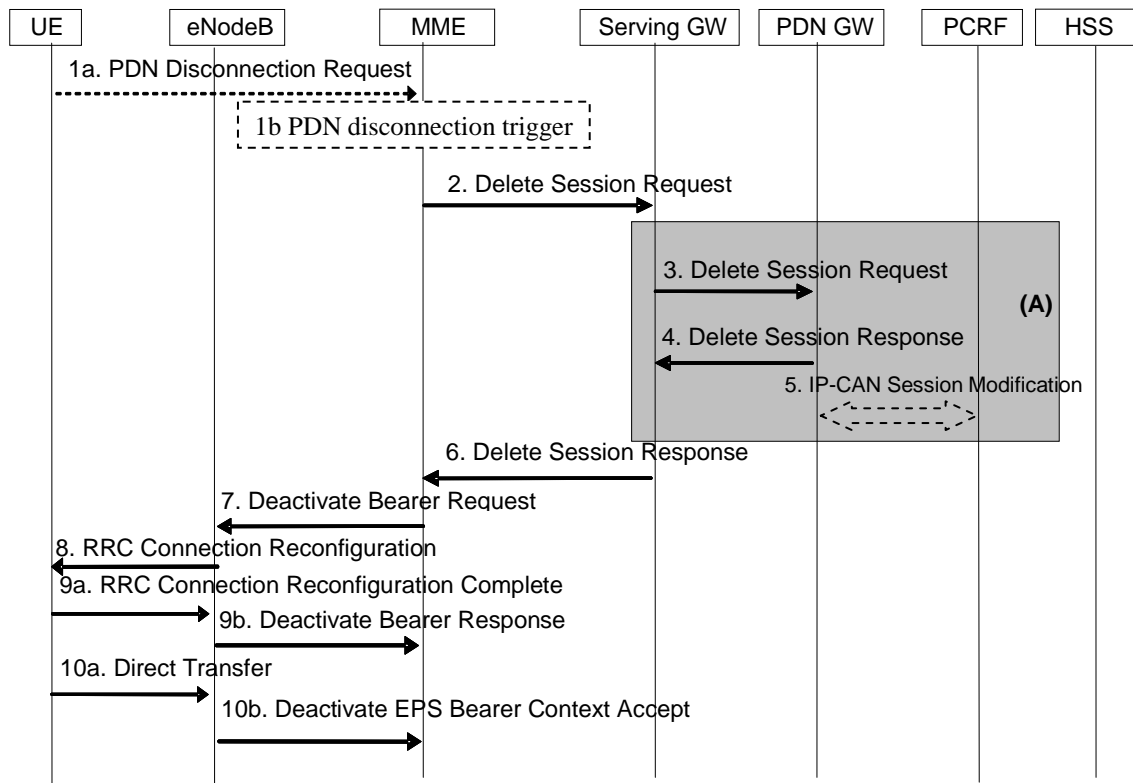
UE
eNodeB
MME
Serving GW
PDN GW
PCRF
HSS

1a. PDN Disconnection Request

1b PDN disconnection trigger

2. Delete Session Request

3. Delete Session Request

(A)

4. Delete Session Response

5. IP-CAN Session Modification

6. Delete Session Response

7. Deactivate Bearer Request

8. RRC Connection Reconfiguration

9a. RRC Connection Reconfiguration Complete

9b. Deactivate Bearer Response

10a. Direct Transfer

10b. Deactivate EPS Bearer Context Accept